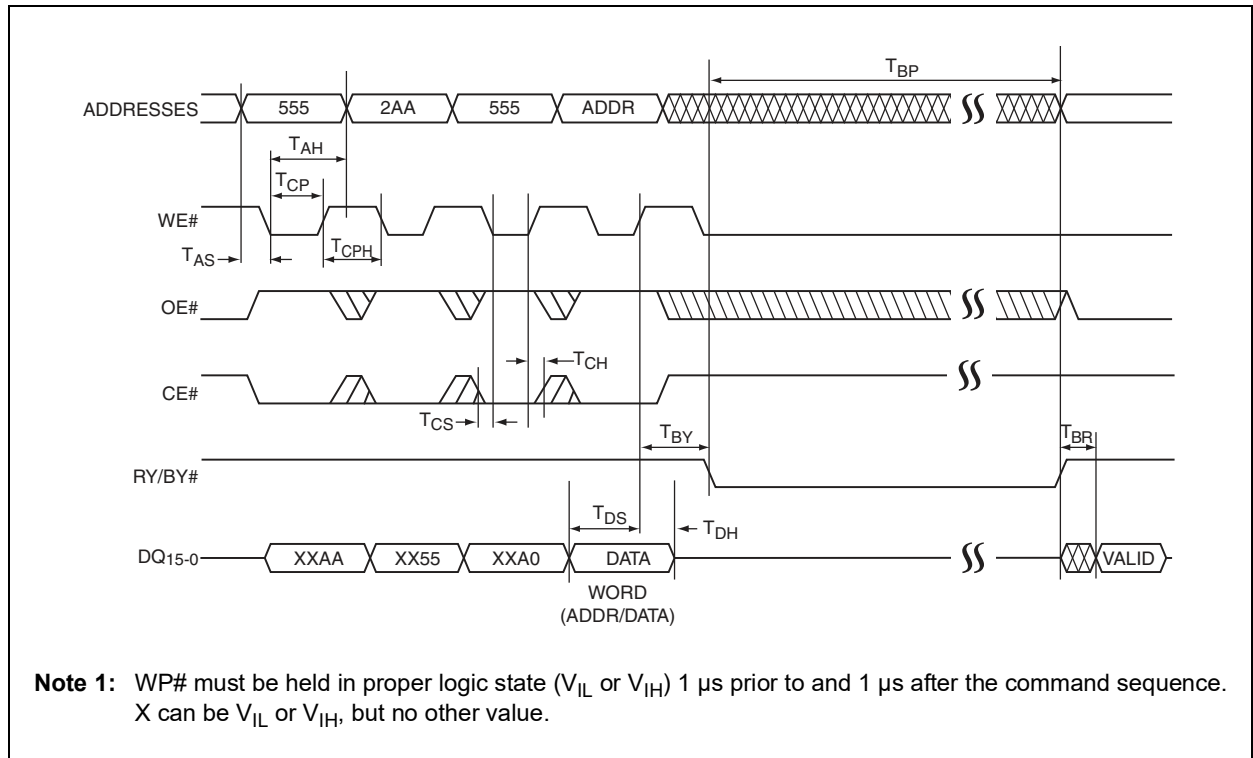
$T_{BP}$

ADDRESSES 555 2AA 555 ADDR

$T_{AH}$

$T_{CP}$

WE#

$T_{AS}$ $T_{CPH}$

OE#

$T_{CH}$

CE#

$T_{CS}$

$T_{BY}$ $T_{BR}$

RY/BY#

$T_{DS}$ $T_{DH}$

$DQ_{15-0}$ XXAA XX55 XXA0 DATA VALID

WORD (ADDR/DATA)

**Note 1:** WP# must be held in proper logic state ($V_{IL}$ or $V_{IH}$) 1 µs prior to and 1 µs after the command sequence. X can be $V_{IL}$ or $V_{IH}$, but no other value.